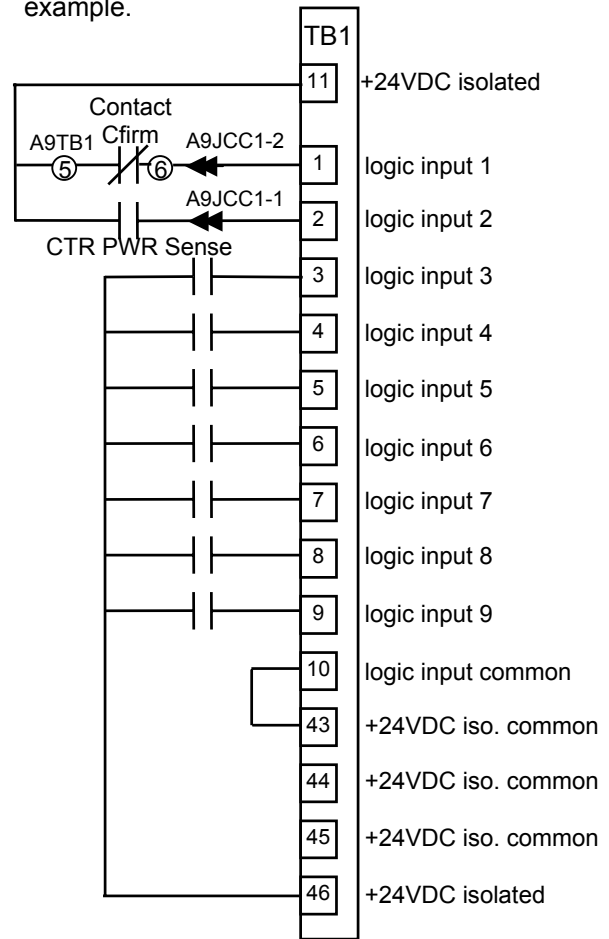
example.

TB1

11 +24VDC isolated

Contact Cfirm

A9TB1 ⑤ ⑥ A9JCC1-2

1 logic input 1

A9JCC1-1

2 logic input 2

CTR PWR Sense

3 logic input 3

4 logic input 4

5 logic input 5

6 logic input 6

7 logic input 7

8 logic input 8

9 logic input 9

10 logic input common

43 +24VDC iso. common

44 +24VDC iso. common

45 +24VDC iso. common

46 +24VDC isolated